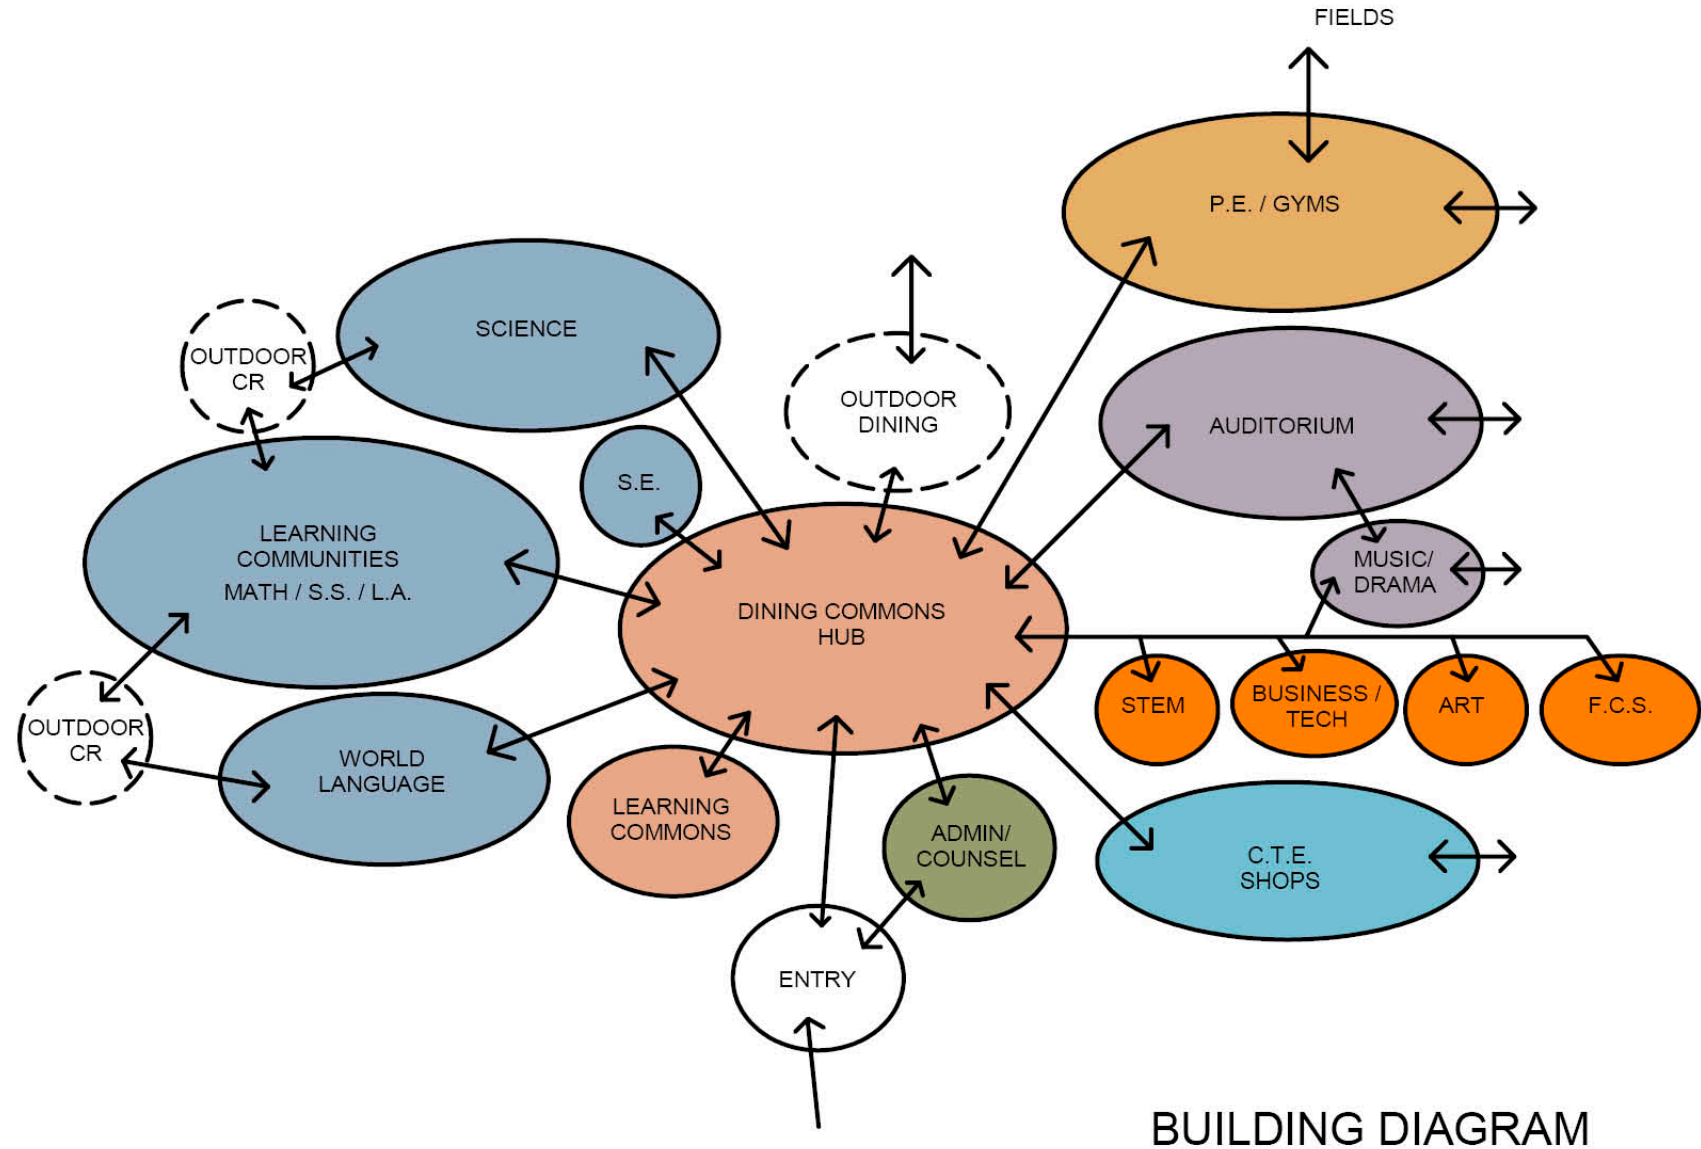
FIELDS

P.E. / GYMS

SCIENCE

OUTDOOR CR

OUTDOOR DINING

AUDITORIUM

S.E.

LEARNING COMMUNITIES MATH / S.S. / L.A.

MUSIC/ DRAMA

DINING COMMONS HUB

STEM

BUSINESS / TECH

ART

F.C.S.

OUTDOOR CR

WORLD LANGUAGE

LEARNING COMMONS

ADMIN/ COUNSEL

C.T.E. SHOPS

ENTRY

BUILDING DIAGRAM